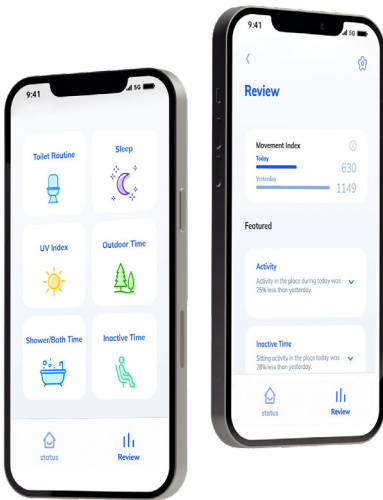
9:41

Toilet Routine

Sleep

UV Index

Outdoor Time

Shower/Bath Time

Inactive Time

status

Review

9:41

‹

Review

Movement Index

Today

630

Yesterday

1149

Featured

Activity

Activity in the place during today was 25% less than yesterday.

Inactive Time

Sitting activity in the place today was 28% less than yesterday.

status

Review